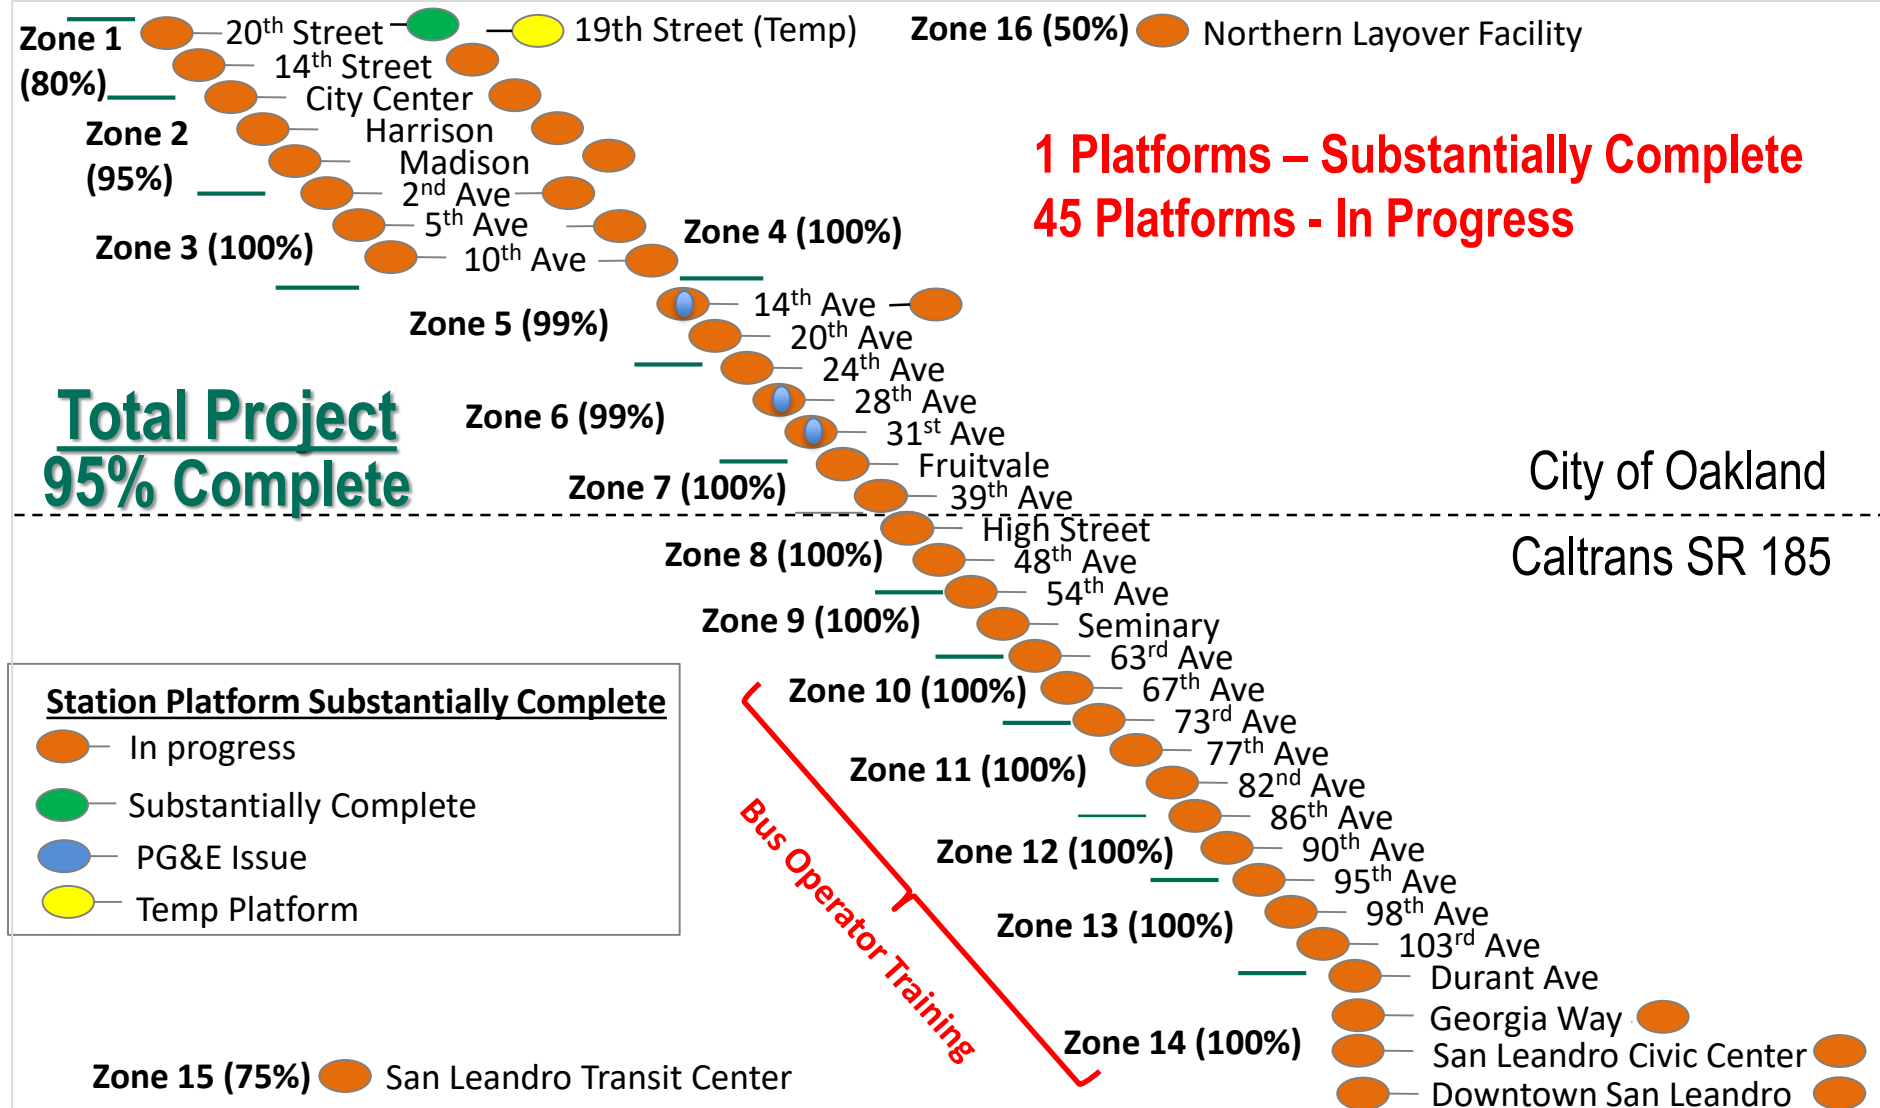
Zone 1 (80%)

20$^{th}$ Street

19th Street (Temp)

Zone 16 (50%)

Northern Layover Facility

14$^{th}$ Street

City Center

Zone 2 (95%)

Harrison

Madison

2$^{nd}$ Ave

5$^{th}$ Ave

Zone 3 (100%)

10$^{th}$ Ave

Zone 4 (100%)

1 Platforms – Substantially Complete

45 Platforms - In Progress

Zone 5 (99%)

14$^{th}$ Ave

20$^{th}$ Ave

24$^{th}$ Ave

Total Project 95% Complete

Zone 6 (99%)

28$^{th}$ Ave

31$^{st}$ Ave

Fruitvale

Zone 7 (100%)

39$^{th}$ Ave

City of Oakland

High Street

Caltrans SR 185

Zone 8 (100%)

48$^{th}$ Ave

54$^{th}$ Ave

Zone 9 (100%)

Seminary

63$^{rd}$ Ave

Zone 10 (100%)

67$^{th}$ Ave

73$^{rd}$ Ave

Station Platform Substantially Complete

In progress

Substantially Complete

PG&E Issue

Temp Platform

Zone 11 (100%)

77$^{th}$ Ave

82$^{nd}$ Ave

86$^{th}$ Ave

Bus Operator Training

Zone 12 (100%)

90$^{th}$ Ave

95$^{th}$ Ave

Zone 13 (100%)

98$^{th}$ Ave

103$^{rd}$ Ave

Durant Ave

Georgia Way

Zone 14 (100%)

San Leandro Civic Center

Zone 15 (75%)

San Leandro Transit Center

Downtown San Leandro